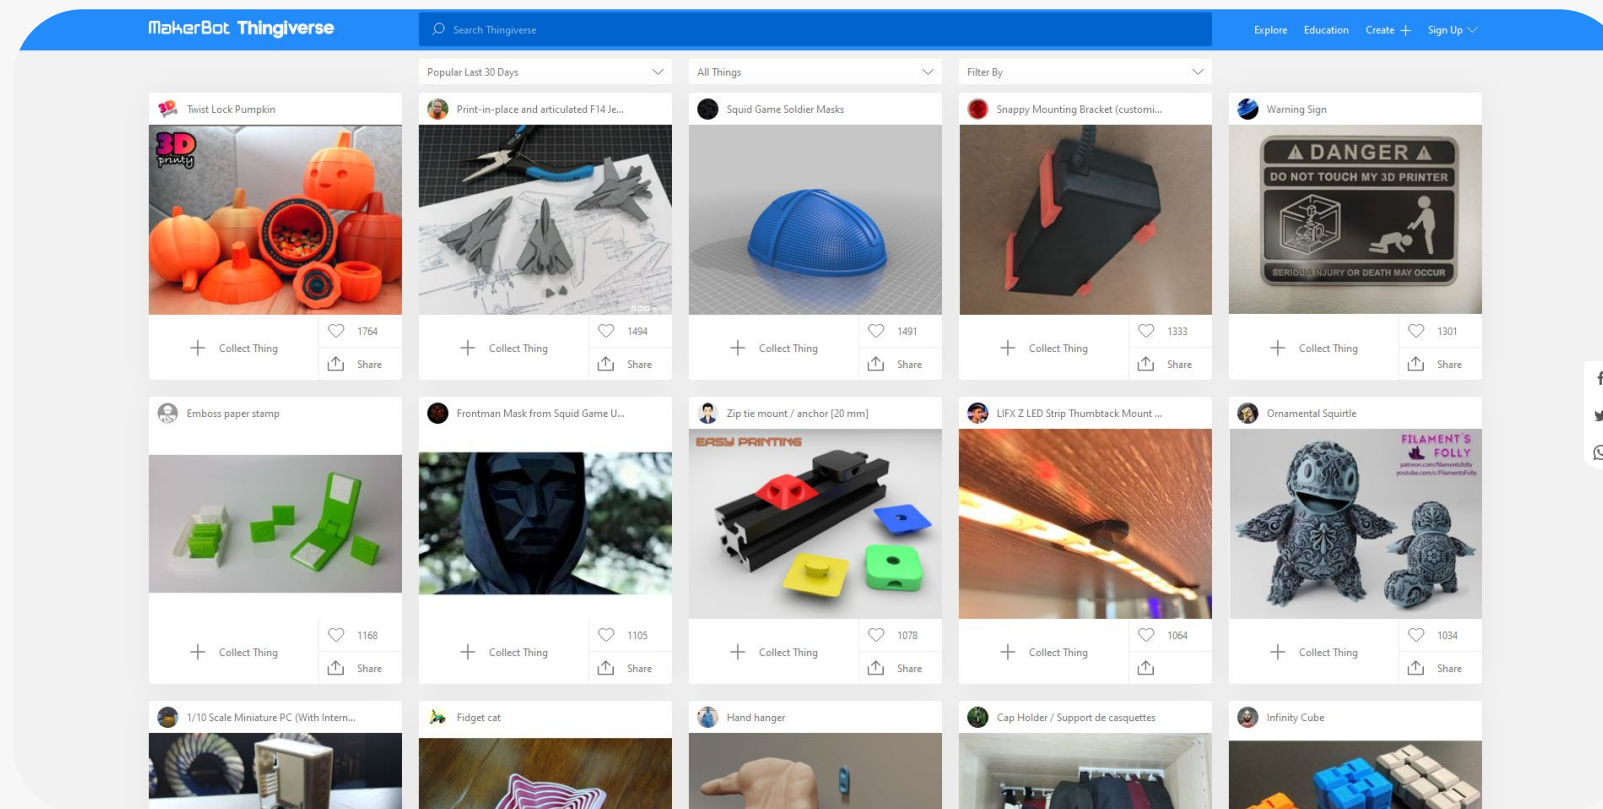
MakerBot Thingiverse

Search Thingiverse

Explore Education Create + Sign Up

Popular Last 30 Days

All Things

Filter By

Twist Lock Pumpkin

3D printy

1764

Collect Thing

Share

Print-in-place and articulated F14 Je...

1494

Collect Thing

Share

Squid Game Soldier Masks

1491

Collect Thing

Share

Snappy Mounting Bracket (customi...

1333

Collect Thing

Share

Warning Sign

DANGER

DO NOT TOUCH MY 3D PRINTER

SERIOUS INJURY OR DEATH MAY OCCUR

1301

Collect Thing

Share

Emboss paper stamp

1168

Collect Thing

Share

Frontman Mask from Squid Game U...

1105

Collect Thing

Share

Zip tie mount / anchor [20 mm]

EASY PRINTING

1078

Collect Thing

Share

LIFX Z LED Strip Thumbtack Mount ...

1064

Collect Thing

Ornamental Squirtle

FILAMENT'S FOLLY

patreon.com/filamentsfolly

youtube.com/c/filamentsfolly

1034

Collect Thing

Share

1/10 Scale Miniature PC (With Intern...

Fidget cat

Hand hanger

Cap Holder / Support de casquettes

Infinity Cube